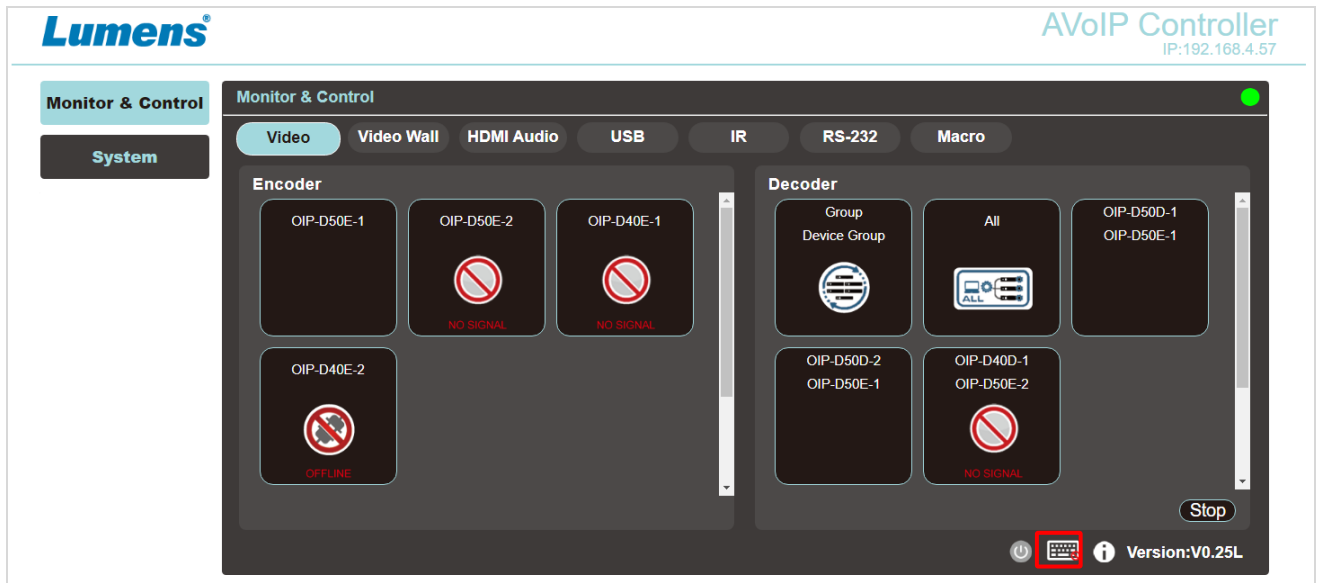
Lumens®

AVoIP Controller
IP:192.168.4.57

Monitor & Control

System

Monitor & Control

Video | Video Wall | HDMI Audio | USB | IR | RS-232 | Macro

Encoder

OIP-D50E-1

OIP-D50E-2
NO SIGNAL

OIP-D40E-1
NO SIGNAL

OIP-D40E-2
OFFLINE

Decoder

Group
Device Group

All

ALL

OIP-D50D-1
OIP-D50E-1

OIP-D50D-2
OIP-D50E-1

OIP-D40D-1
OIP-D50E-2
NO SIGNAL

Stop

Version:V0.25L